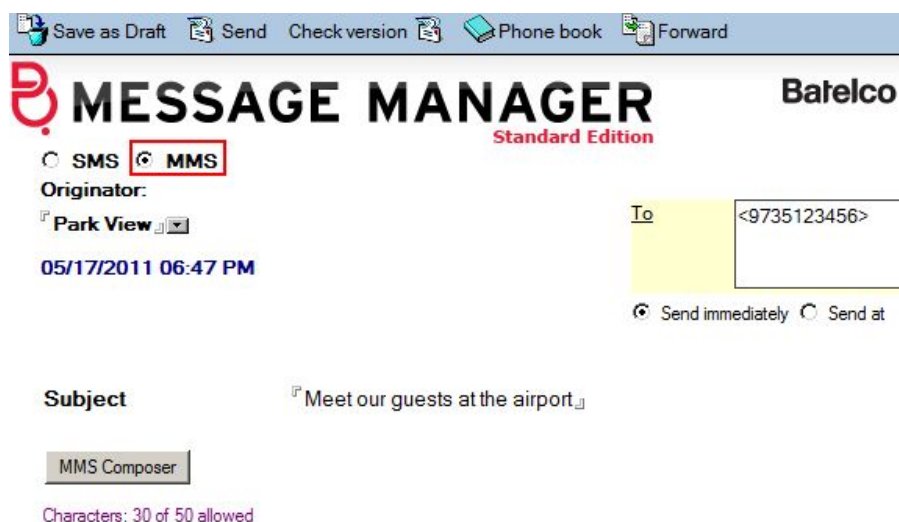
Save as Draft Send Check version Phone book Forward

MESSAGE MANAGER
Standard Edition

Batelco

SMS MMS

Originator:

Park View

05/17/2011 06:47 PM

To <9735123456>

Send immediately Send at

Subject Meet our guests at the airport

MMS Composer

Characters: 30 of 50 allowed